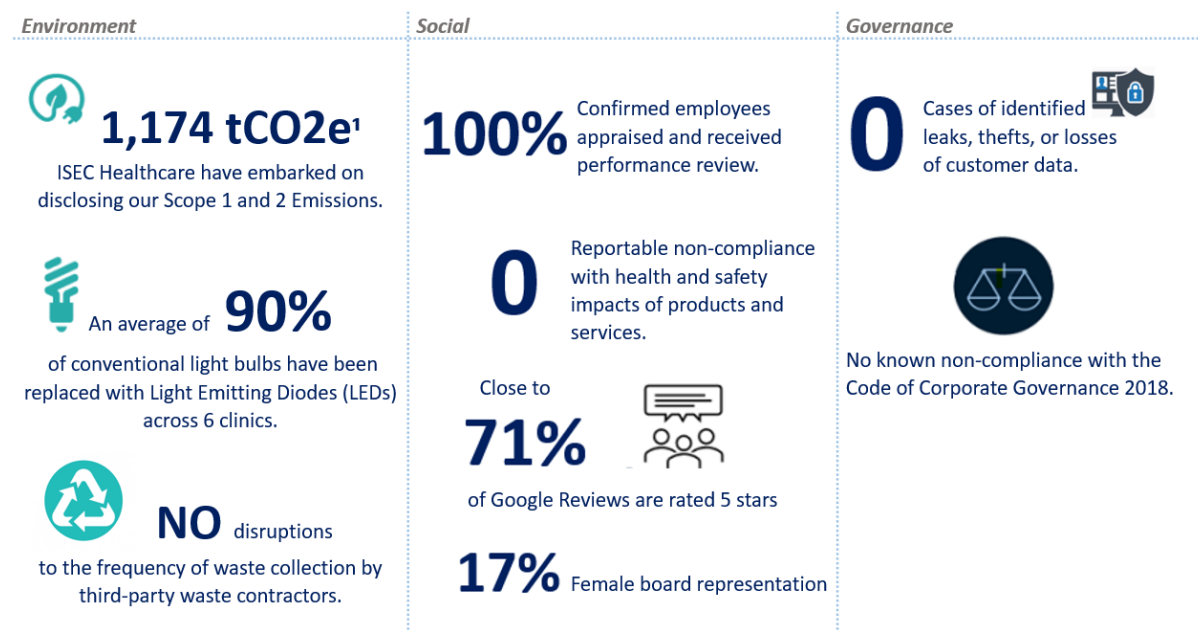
Environment

1,174 tCO2e$^1$

ISEC Healthcare have embarked on disclosing our Scope 1 and 2 Emissions.

An average of 90%

of conventional light bulbs have been replaced with Light Emitting Diodes (LEDs) across 6 clinics.

NO disruptions

to the frequency of waste collection by third-party waste contractors.

Social

100% Confirmed employees appraised and received performance review.

0 Reportable non-compliance with health and safety impacts of products and services.

Close to

71%

of Google Reviews are rated 5 stars

17% Female board representation

Governance

0 Cases of identified leaks, thefts, or losses of customer data.

No known non-compliance with the Code of Corporate Governance 2018.